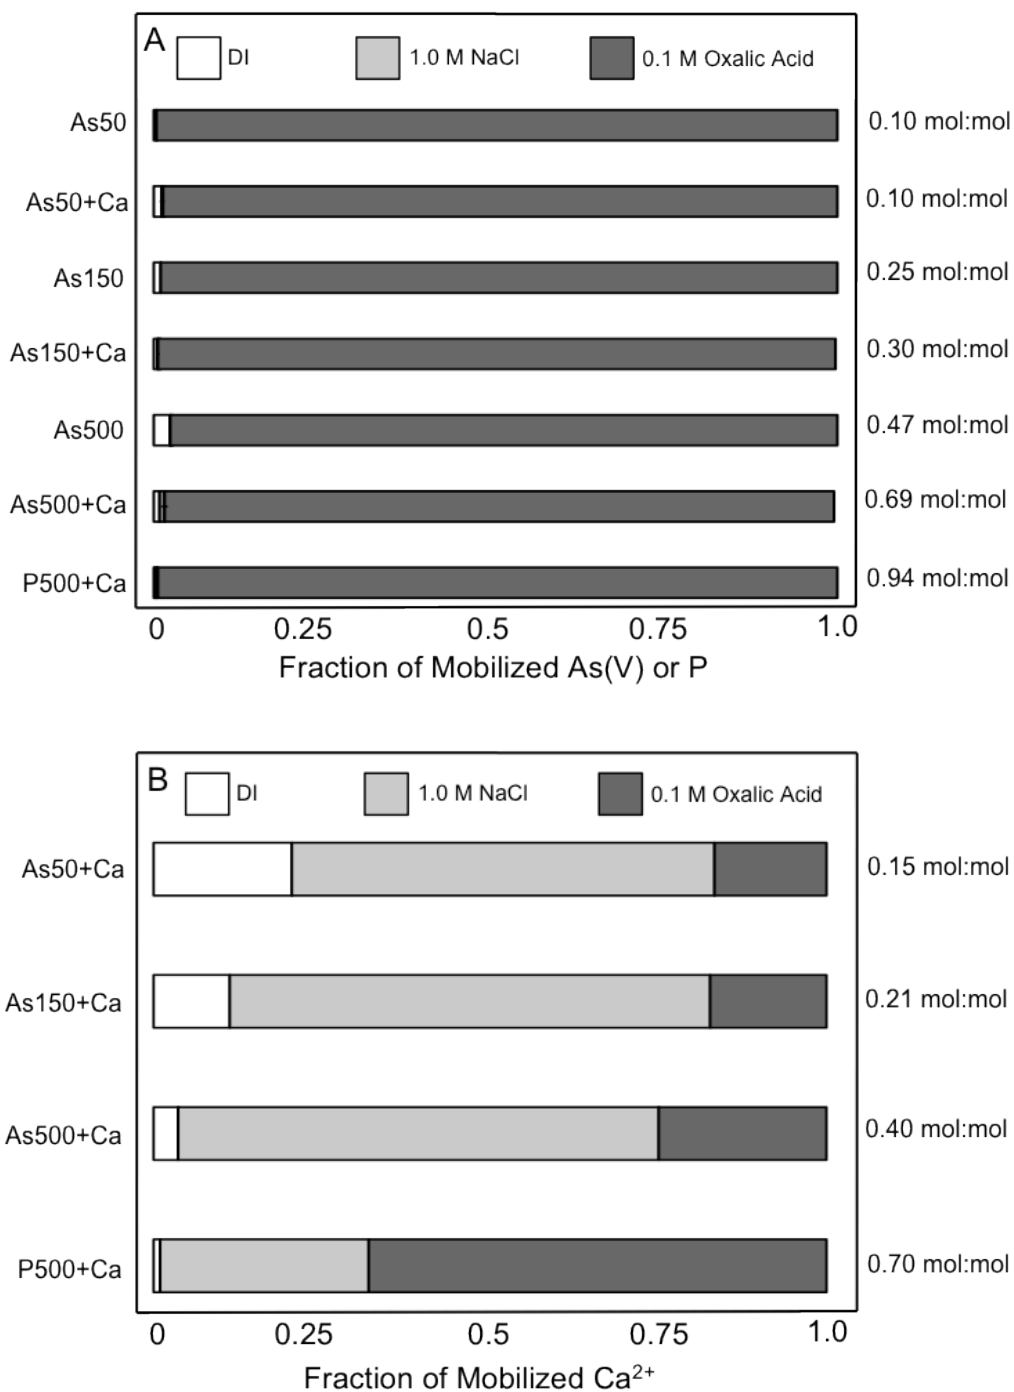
A
DI
1.0 M NaCl
0.1 M Oxalic Acid

As50 0.10 mol:mol
As50+Ca 0.10 mol:mol
As150 0.25 mol:mol
As150+Ca 0.30 mol:mol
As500 0.47 mol:mol
As500+Ca 0.69 mol:mol
P500+Ca 0.94 mol:mol

0 0.25 0.5 0.75 1.0
Fraction of Mobilized As(V) or P

B
DI
1.0 M NaCl
0.1 M Oxalic Acid

As50+Ca 0.15 mol:mol
As150+Ca 0.21 mol:mol
As500+Ca 0.40 mol:mol
P500+Ca 0.70 mol:mol

0 0.25 0.5 0.75 1.0
Fraction of Mobilized $Ca^{2+}$